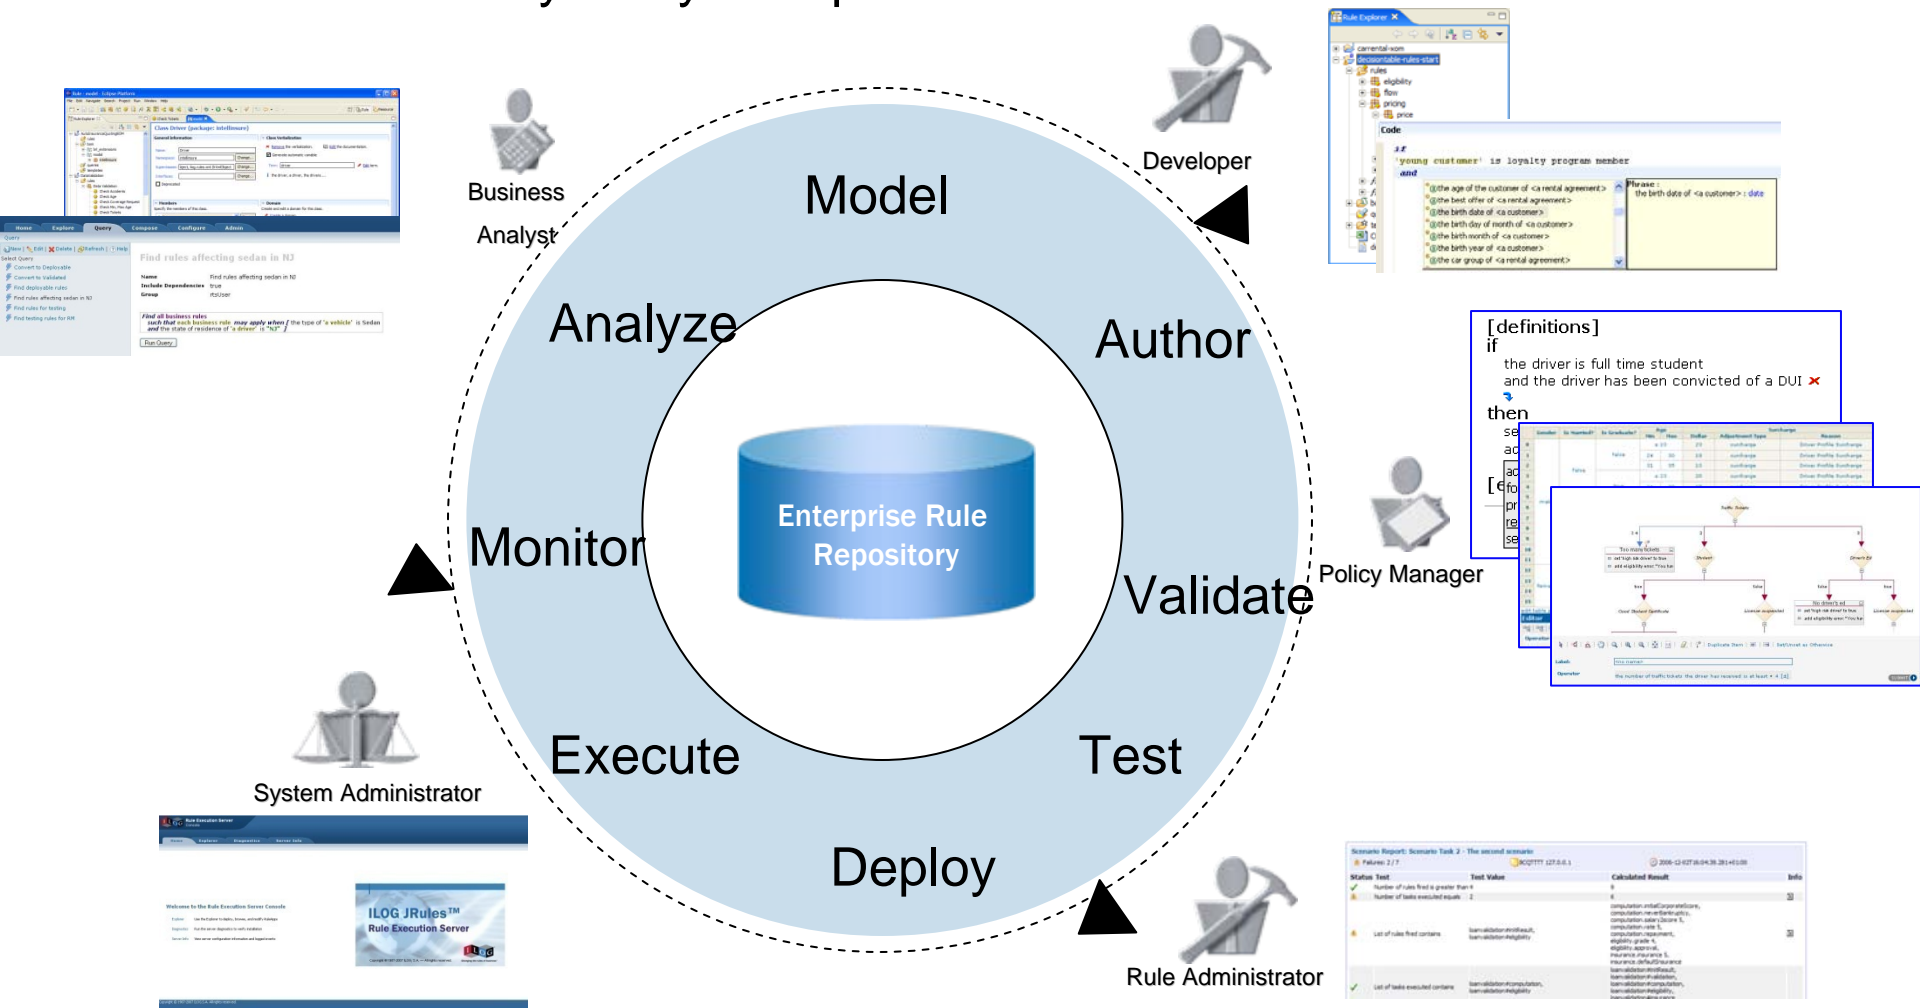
Business Analyst

Developer

Model

Analyze

Author

Enterprise Rule Repository

Monitor

Validate

Policy Manager

Execute

Test

Deploy

System Administrator

Rule Administrator

Rule Explorer

carrental-xom
decisiontable-rules-start
rules
eligibility
flow
pricing
price

Code
if
'young customer' is loyalty program member
and
the age of the customer of <a rental agreement>
the best offer of <a rental agreement>
the birth date of <a customer>
the birth day of month of <a customer>
the birth month of <a customer>
the birth year of <a customer>
the car group of <a rental agreement>
Phrase :
the birth date of <a customer> : date

[definitions]
if
the driver is full time student
and the driver has been convicted of a DUI
then

Find rules affecting sedan in NJ
Name Find rules affecting sedan in NJ
Include Dependencies true
Group rtsUser
Run Query

ILOG JRules™
Rule Execution Server
Welcome to the Rule Execution Server Console